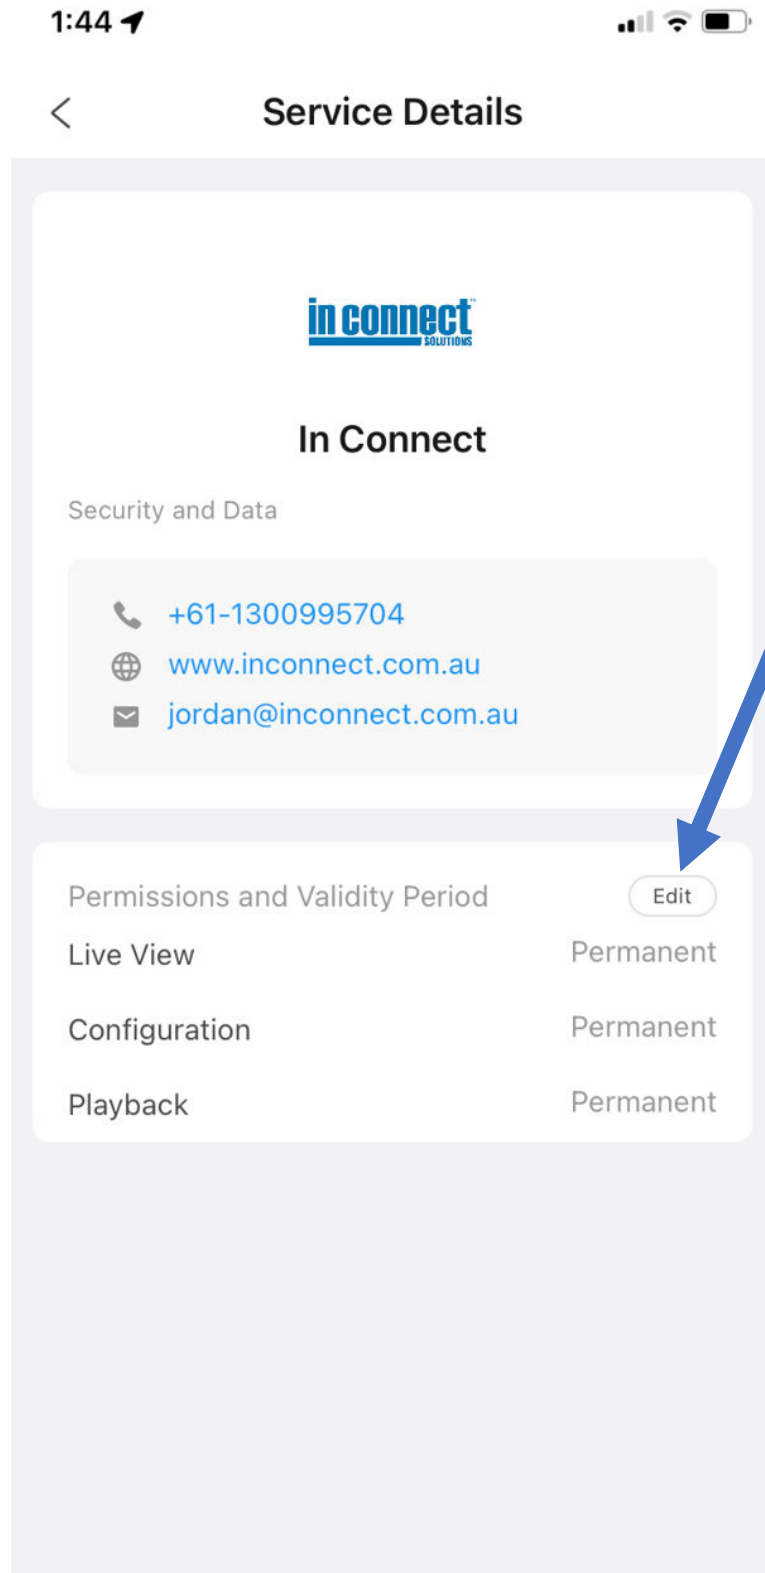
1:44

Service Details

in connect
SOLUTIONS

In Connect

Security and Data

+61-1300995704
www.inconnect.com.au
jordan@inconnect.com.au

Permissions and Validity Period
Edit

Live View Permanent
Configuration Permanent
Playback Permanent